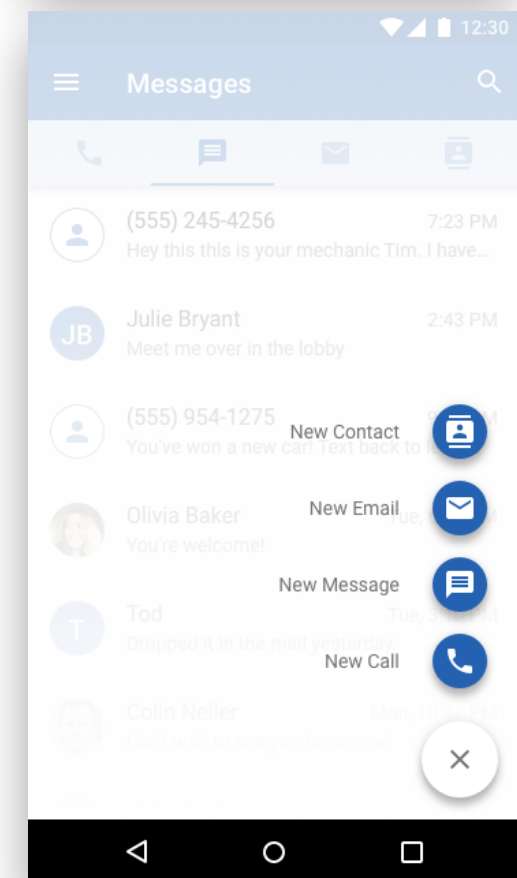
12:30

Messages

(555) 245-4256
7:23 PM
Hey this this is your mechanic Tim. I have...

JB
Julie Bryant
2:43 PM
Meet me over in the lobby

(555) 954-1275
You've won a new car! Text back to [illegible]

Olivia Baker
Tue, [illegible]
You're welcome!

T
Tod
Tue, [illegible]
Dropped it in the mail yesterday

Colin Neller
Mon, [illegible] PM
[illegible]

New Contact
New Email
New Message
New Call